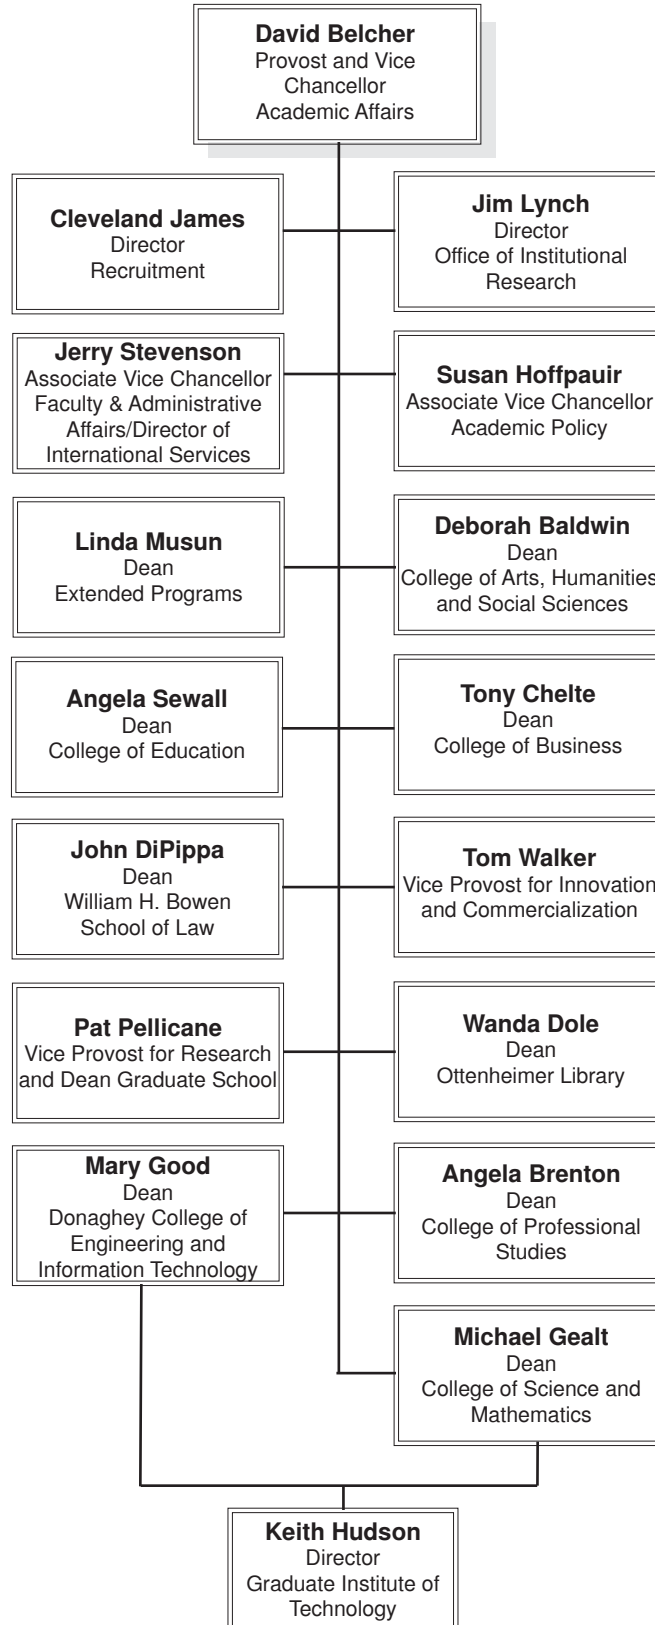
David Belcher
Provost and Vice Chancellor
Academic Affairs

Cleveland James
Director
Recruitment

Jim Lynch
Director
Office of Institutional Research

Jerry Stevenson
Associate Vice Chancellor
Faculty & Administrative Affairs/Director of International Services

Susan Hoffpauir
Associate Vice Chancellor
Academic Policy

Linda Musun
Dean
Extended Programs

Deborah Baldwin
Dean
College of Arts, Humanities and Social Sciences

Angela Sewall
Dean
College of Education

Tony Chelte
Dean
College of Business

John DiPippa
Dean
William H. Bowen School of Law

Tom Walker
Vice Provost for Innovation and Commercialization

Pat Pellicane
Vice Provost for Research and Dean Graduate School

Wanda Dole
Dean
Ottenheimer Library

Mary Good
Dean
Donaghey College of Engineering and Information Technology

Angela Brenton
Dean
College of Professional Studies

Michael Gealt
Dean
College of Science and Mathematics

Keith Hudson
Director
Graduate Institute of Technology